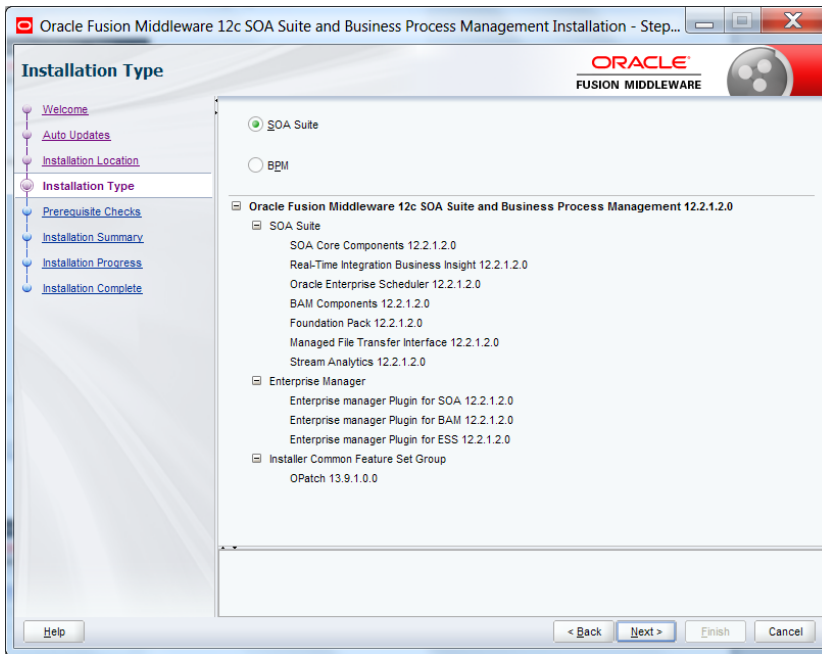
Oracle Fusion Middleware 12c SOA Suite and Business Process Management Installation - Step...

Installation Type

ORACLE
FUSION MIDDLEWARE

Welcome
Auto Updates
Installation Location
Installation Type
Prerequisite Checks
Installation Summary
Installation Progress
Installation Complete

SOA Suite

BPM

Oracle Fusion Middleware 12c SOA Suite and Business Process Management 12.2.1.2.0
SOA Suite
SOA Core Components 12.2.1.2.0
Real-Time Integration Business Insight 12.2.1.2.0
Oracle Enterprise Scheduler 12.2.1.2.0
BAM Components 12.2.1.2.0
Foundation Pack 12.2.1.2.0
Managed File Transfer Interface 12.2.1.2.0
Stream Analytics 12.2.1.2.0
Enterprise Manager
Enterprise manager Plugin for SOA 12.2.1.2.0
Enterprise manager Plugin for BAM 12.2.1.2.0
Enterprise manager Plugin for ESS 12.2.1.2.0
Installer Common Feature Set Group
OPatch 13.9.1.0.0

Help

< Back
Next >
Finish
Cancel